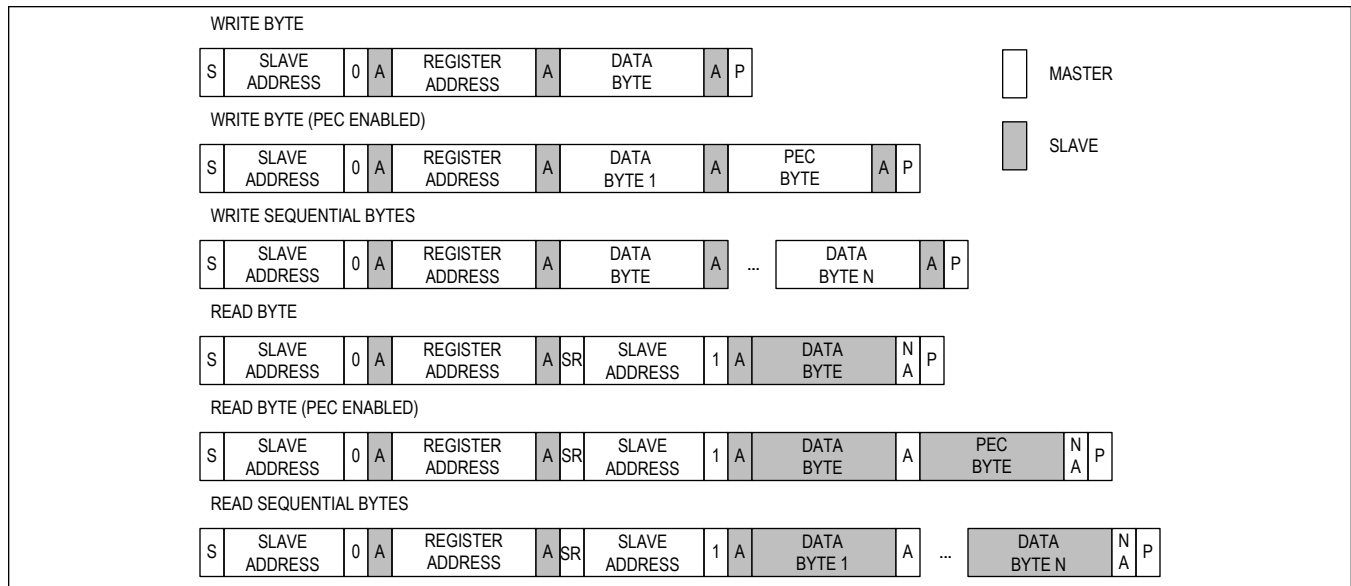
WRITE BYTE

| S | SLAVE ADDRESS | 0 | A | REGISTER ADDRESS | A | DATA BYTE | A | P |
|---|---|---|---|---|---|---|---|---|

MASTER

SLAVE

WRITE BYTE (PEC ENABLED)

| S | SLAVE ADDRESS | 0 | A | REGISTER ADDRESS | A | DATA BYTE 1 | A | PEC BYTE | A | P |
|---|---|---|---|---|---|---|---|---|---|---|

WRITE SEQUENTIAL BYTES

| S | SLAVE ADDRESS | 0 | A | REGISTER ADDRESS | A | DATA BYTE | A | ... | DATA BYTE N | A | P |
|---|---|---|---|---|---|---|---|---|---|---|---|

READ BYTE

| S | SLAVE ADDRESS | 0 | A | REGISTER ADDRESS | A | SR | SLAVE ADDRESS | 1 | A | DATA BYTE | NA | P |
|---|---|---|---|---|---|---|---|---|---|---|---|---|

READ BYTE (PEC ENABLED)

| S | SLAVE ADDRESS | 0 | A | REGISTER ADDRESS | A | SR | SLAVE ADDRESS | 1 | A | DATA BYTE | A | PEC BYTE | NA | P |
|---|---|---|---|---|---|---|---|---|---|---|---|---|---|---|

READ SEQUENTIAL BYTES

| S | SLAVE ADDRESS | 0 | A | REGISTER ADDRESS | A | SR | SLAVE ADDRESS | 1 | A | DATA BYTE 1 | A | ... | DATA BYTE N | NA | P |
|---|---|---|---|---|---|---|---|---|---|---|---|---|---|---|---|